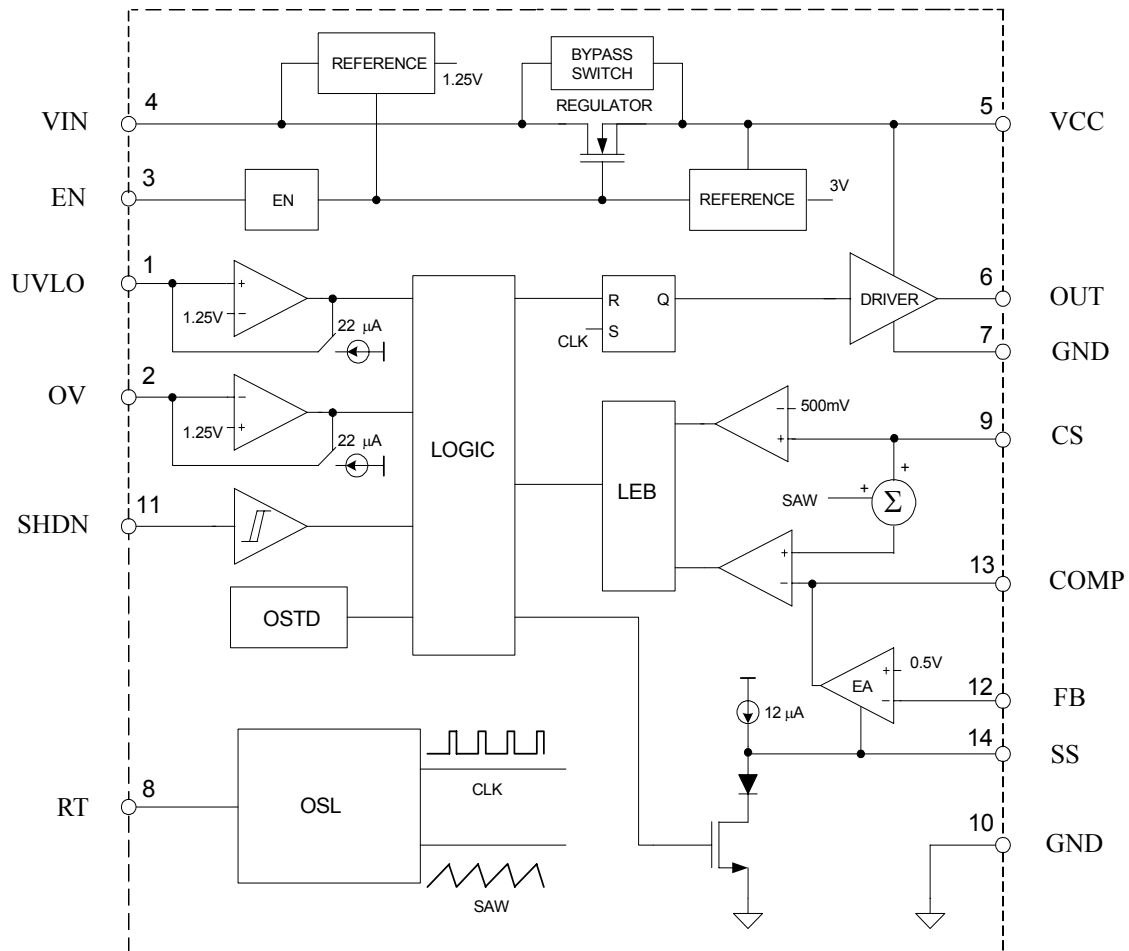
REFERENCE
1.25V
BYPASS SWITCH
REGULATOR
VIN
4
5
VCC
EN
3
EN
REFERENCE
3V
UVLO
1
+
−
1.25V
22 μA
R
Q
S
CLK
DRIVER
6
OUT
7
GND
OV
2
−
+
1.25V
22 μA
LOGIC
LEB
−
500mV
+
9
CS
+
SAW
+
Σ
SHDN
11
+
−
13
COMP
OSTD
+
0.5V
EA
−
12
FB
12 μA
14
SS
RT
8
OSL
CLK
SAW
10
GND